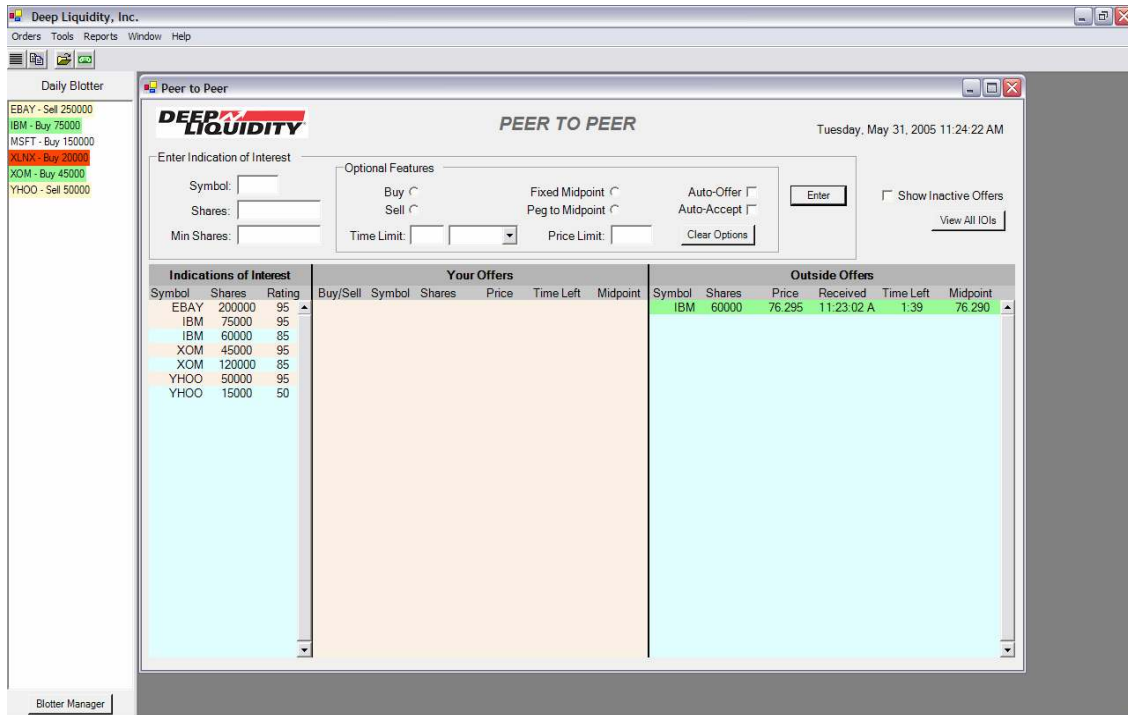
Deep Liquidity, Inc.

Orders Tools Reports Window Help

Daily Blotter

EBAY - Sell 250000
IBM - Buy 75000
MSFT - Buy 150000
XLNX - Buy 20000
XOM - Buy 45000
YHOO - Sell 50000

Blotter Manager

Peer to Peer

DEEP LIQUIDITY

PEER TO PEER

Tuesday, May 31, 2005 11:24:22 AM

Enter Indication of Interest

Symbol:

Shares:

Min Shares:

Optional Features

Buy

Sell

Time Limit:

Fixed Midpoint

Peg to Midpoint

Price Limit:

Auto-Offer

Auto-Accept

Clear Options

Enter

Show Inactive Offers

View All IOIs

Indications of Interest

| Symbol | Shares | Rating |
|---|---|---|
| EBAY | 200000 | 95 |
| IBM | 75000 | 95 |
| IBM | 60000 | 85 |
| XOM | 45000 | 95 |
| XOM | 120000 | 85 |
| YHOO | 50000 | 95 |
| YHOO | 15000 | 50 |

Your Offers

| Buy/Sell | Symbol | Shares | Price | Time Left | Midpoint |
|---|---|---|---|---|---|

Outside Offers

| Symbol | Shares | Price | Received | Time Left | Midpoint |
|---|---|---|---|---|---|
| IBM | 60000 | 76.295 | 11:23:02 A | 1:39 | 76.290 |